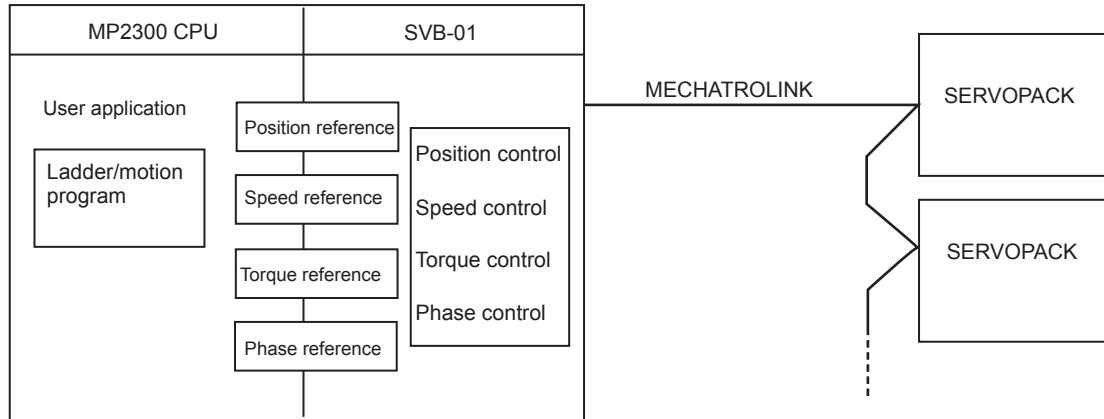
MP2300 CPU

SVB-01

User application

Ladder/motion program

Position reference

Speed reference

Torque reference

Phase reference

Position control

Speed control

Torque control

Phase control

MECHATROLINK

SERVOPACK

SERVOPACK